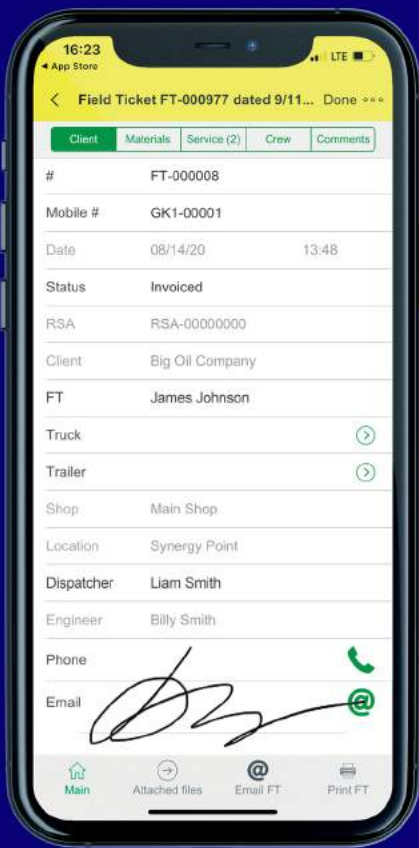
16:23
◂ App Store
LTE

< Field Ticket FT-000977 dated 9/11... Done •••

| Client | Materials | Service (2) | Crew | Comments |
|---|---|---|---|---|

| # | FT-000008 | |
|---|---|---|
| Mobile # | GK1-00001 | |
| Date | 08/14/20 | 13:48 |
| Status | Invoiced | |
| RSA | RSA-00000000 | |
| Client | Big Oil Company | |
| FT | James Johnson | |
| Truck | | |
| Trailer | | |
| Shop | Main Shop | |
| Location | Synergy Point | |
| Dispatcher | Liam Smith | |
| Engineer | Billy Smith | |
| Phone | | |
| Email | | @ |

Main
Attached files
@
Email FT
Print FT